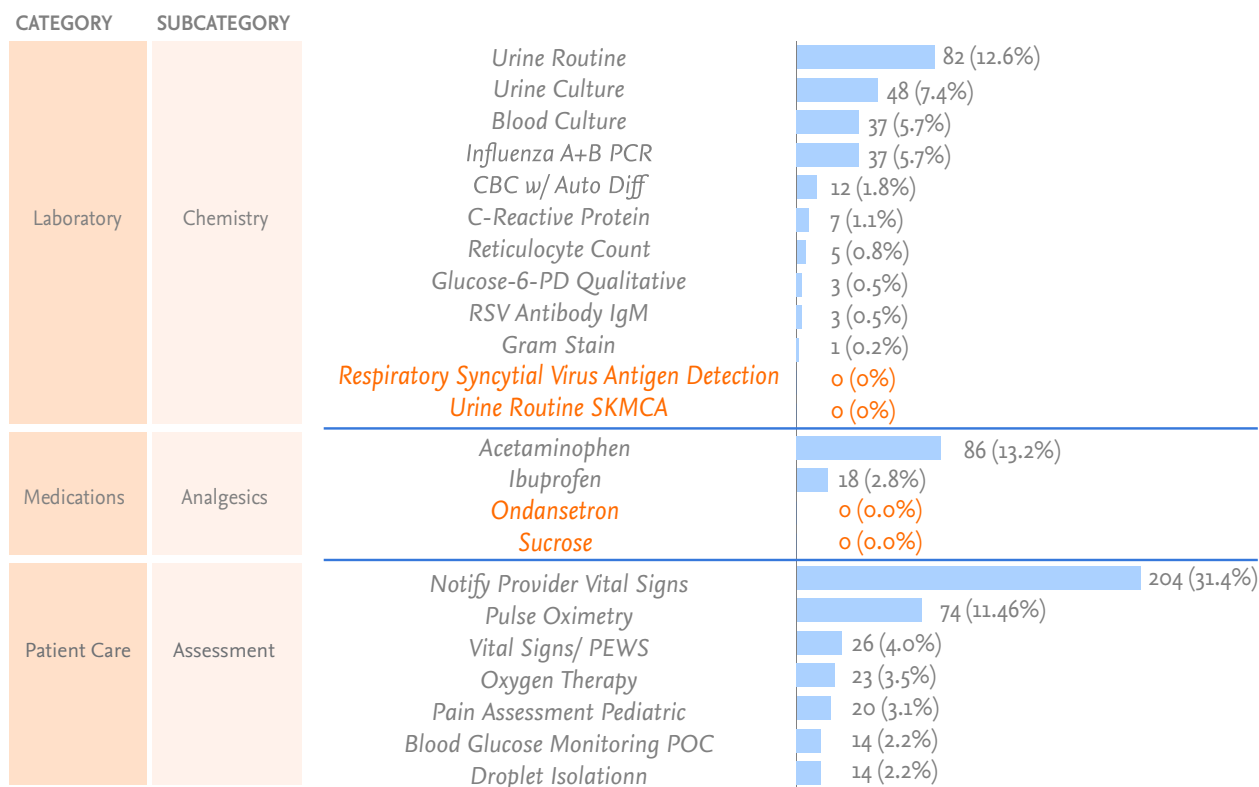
CATEGORY SUBCATEGORY

Laboratory Chemistry

Urine Routine 82 (12.6%)
Urine Culture 48 (7.4%)
Blood Culture 37 (5.7%)
Influenza A+B PCR 37 (5.7%)
CBC w/ Auto Diff 12 (1.8%)
C-Reactive Protein 7 (1.1%)
Reticulocyte Count 5 (0.8%)
Glucose-6-PD Qualitative 3 (0.5%)
RSV Antibody IgM 3 (0.5%)
Gram Stain 1 (0.2%)
Respiratory Syncytial Virus Antigen Detection 0 (0%)
Urine Routine SKMCA 0 (0%)

Medications Analgesics

Acetaminophen 86 (13.2%)
Ibuprofen 18 (2.8%)
Ondansetron 0 (0.0%)
Sucrose 0 (0.0%)

Patient Care Assessment

Notify Provider Vital Signs 204 (31.4%)
Pulse Oximetry 74 (11.46%)
Vital Signs/ PEWS 26 (4.0%)
Oxygen Therapy 23 (3.5%)
Pain Assessment Pediatric 20 (3.1%)
Blood Glucose Monitoring POC 14 (2.2%)
Droplet Isolationn 14 (2.2%)